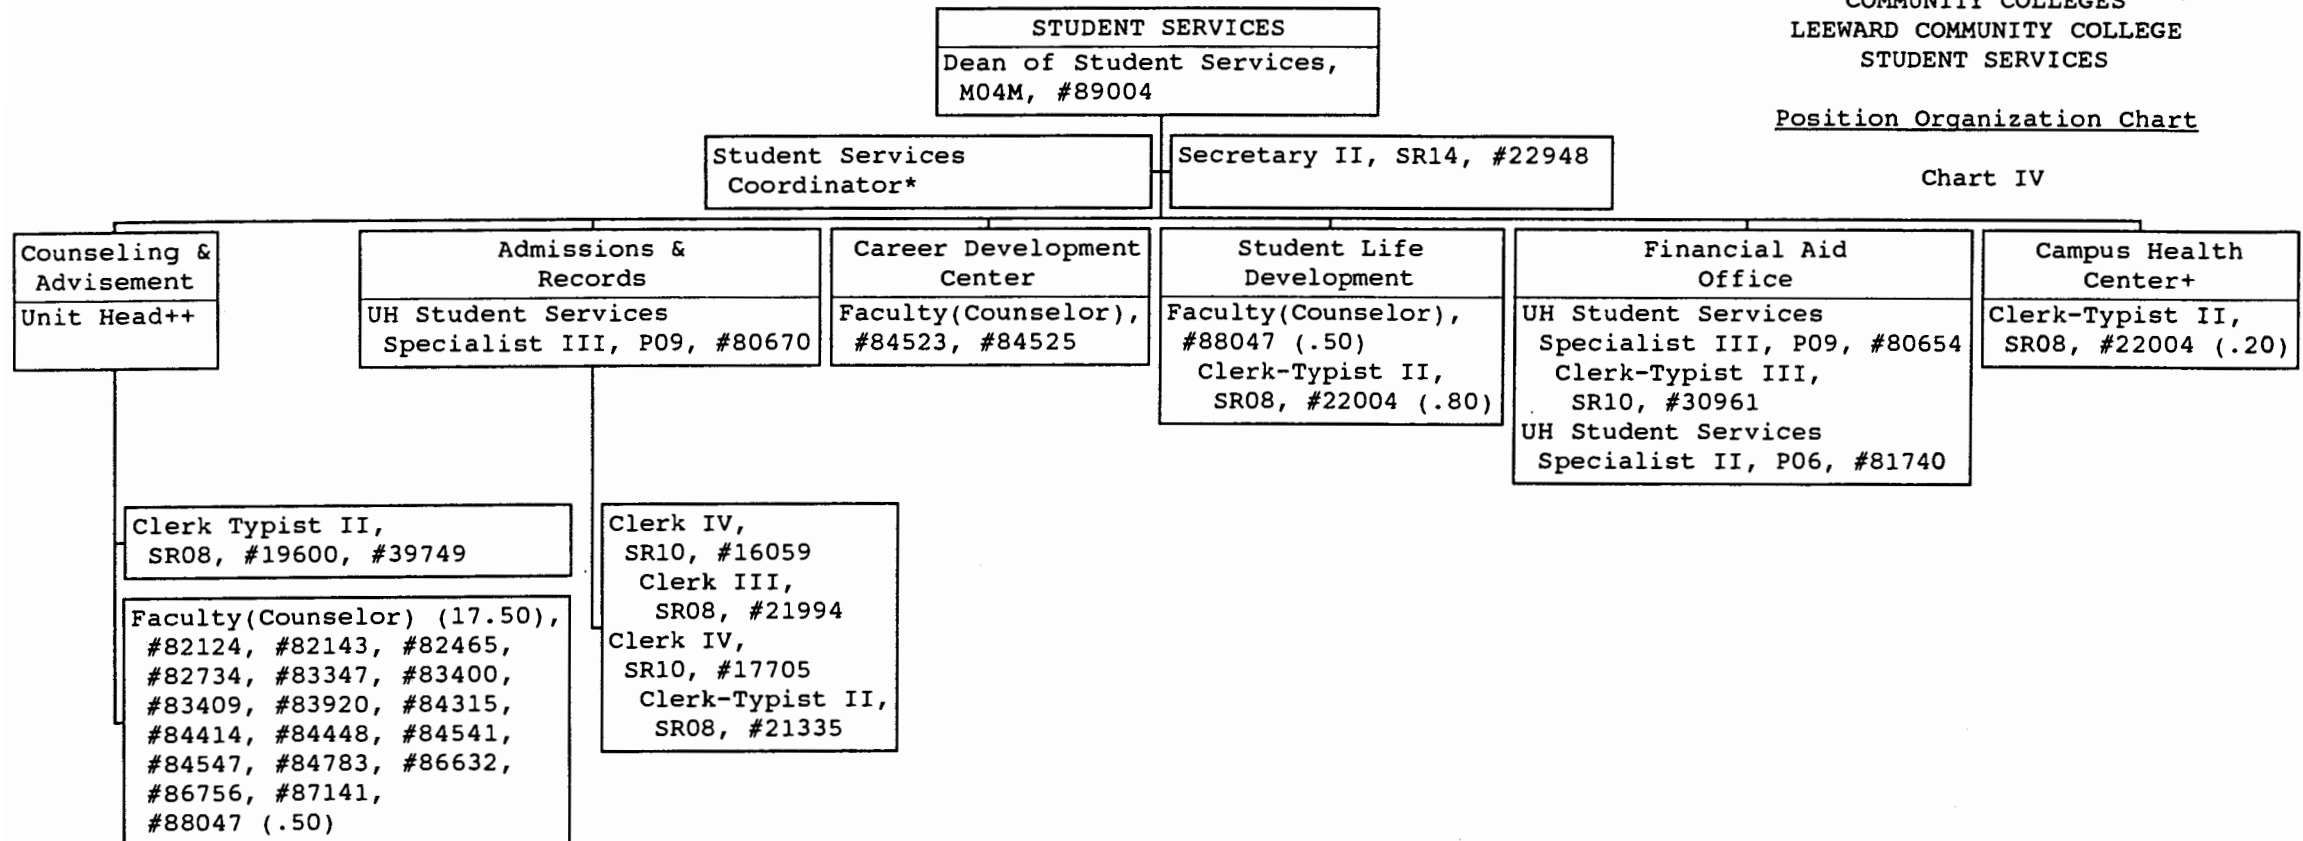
COMMUNITY COLLEGES
LEEWARD COMMUNITY COLLEGE
STUDENT SERVICES

Position Organization Chart

Chart IV

STUDENT SERVICES
Dean of Student Services, M04M, #89004

Student Services Coordinator*

Secretary II, SR14, #22948

Counseling & Advisement
Unit Head++

Clerk Typist II, SR08, #19600, #39749

Faculty(Counselor) (17.50), #82124, #82143, #82465, #82734, #83347, #83400, #83409, #83920, #84315, #84414, #84448, #84541, #84547, #84783, #86632, #86756, #87141, #88047 (.50)

Admissions & Records
UH Student Services Specialist III, P09, #80670

Clerk IV, SR10, #16059
Clerk III, SR08, #21994
Clerk IV, SR10, #17705
Clerk-Typist II, SR08, #21335

Career Development Center
Faculty(Counselor), #84523, #84525

Student Life Development
Faculty(Counselor), #88047 (.50)
Clerk-Typist II, SR08, #22004 (.80)

Financial Aid Office
UH Student Services Specialist III, P09, #80654
Clerk-Typist III, SR10, #30961
UH Student Services Specialist II, P06, #81740

Campus Health Center+
Clerk-Typist II, SR08, #22004 (.20)